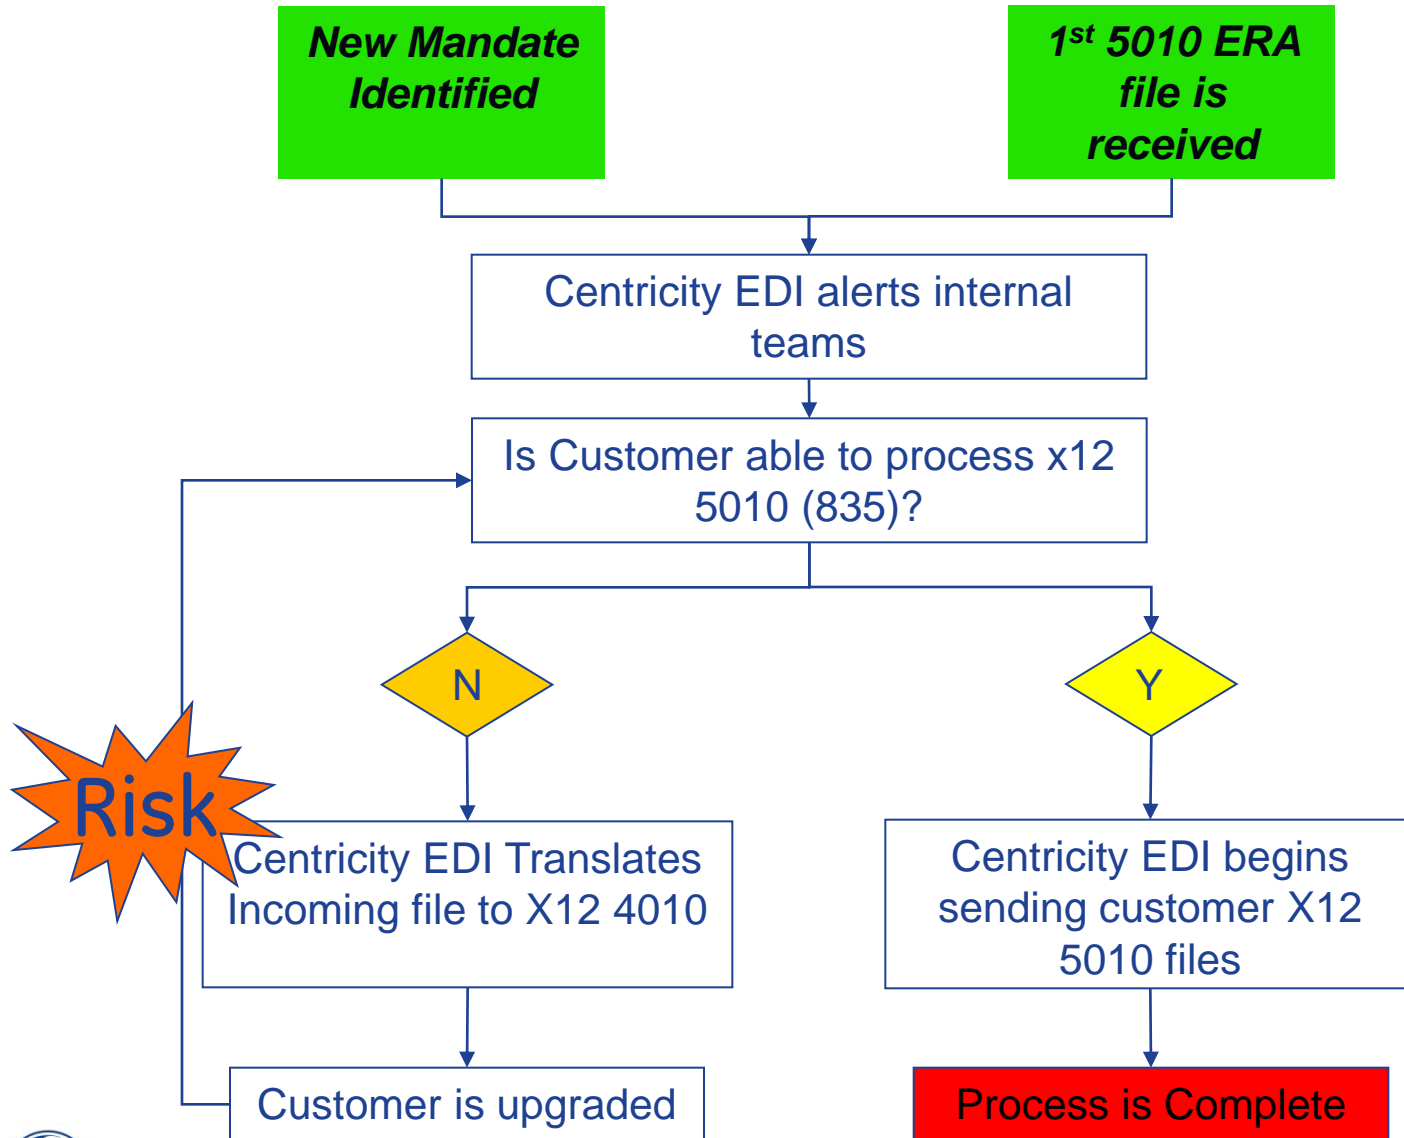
New Mandate Identified

1$^{st}$ 5010 ERA file is received

Centricity EDI alerts internal teams

Is Customer able to process x12 5010 (835)?

N

Y

Risk

Centricity EDI Translates Incoming file to X12 4010

Centricity EDI begins sending customer X12 5010 files

Customer is upgraded

Process is Complete